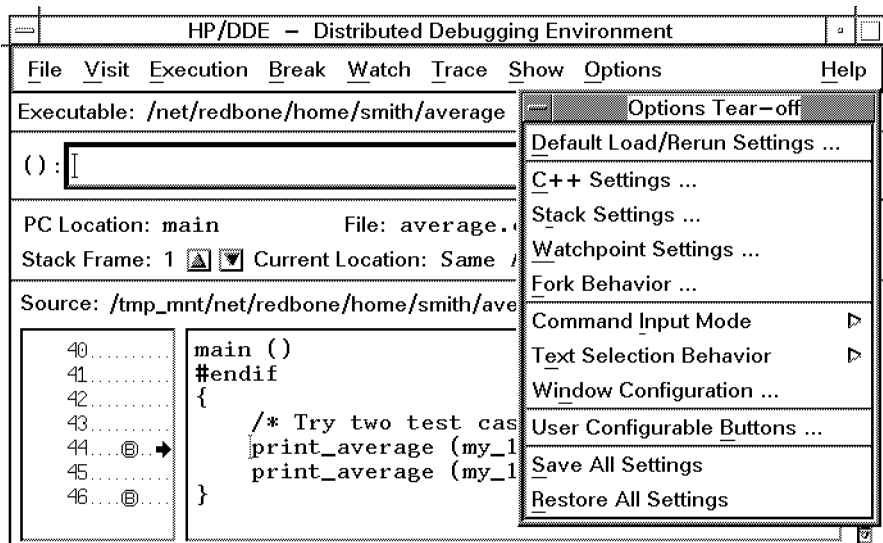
HP/DDE – Distributed Debugging Environment

File Visit Execution Break Watch Trace Show Options Help

Executable: /net/redbone/home/smith/average

():

PC Location: main File: average.c

Stack Frame: 1 Current Location: Same

Source: /tmp_mnt/net/redbone/home/smith/ave

40
41
42
43
44 B
45
46 B

main ()
#endif
{
/* Try two test cas
print_average (my_1
print_average (my_1
}

Options Tear-off

Default Load/Rerun Settings ...

C++ Settings ...

Stack Settings ...

Watchpoint Settings ...

Fork Behavior ...

Command Input Mode

Text Selection Behavior

Window Configuration ...

User Configurable Buttons ...

Save All Settings

Restore All Settings